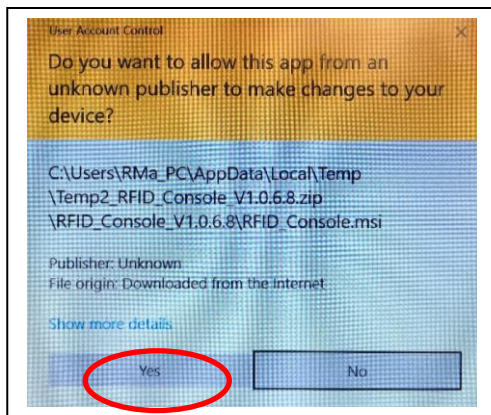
User Account Control

Do you want to allow this app from an unknown publisher to make changes to your device?

C:\Users\RMa_PC\AppData\Local\Temp\Temp2_RFID_Console_V1.0.6.8.zip\RFID_Console_V1.0.6.8\RFID_Console.msi

Publisher: Unknown
File origin: Downloaded from the Internet

Show more details

Yes

No